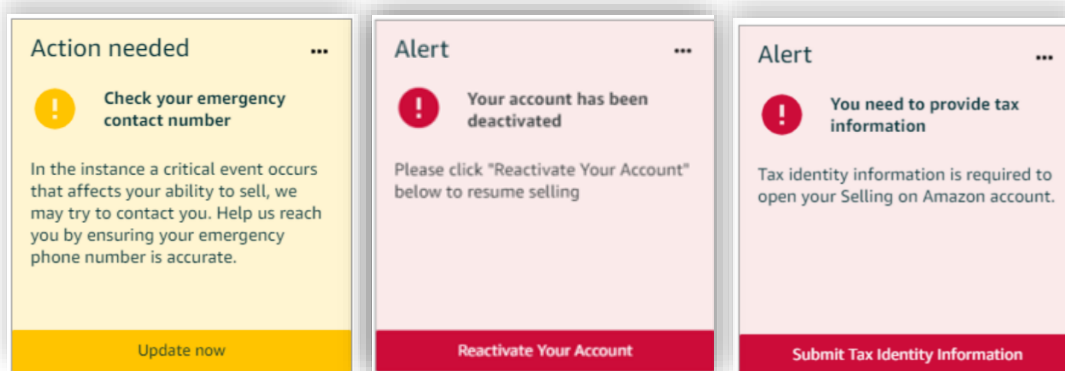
Action needed

...

!

Check your emergency contact number

In the instance a critical event occurs that affects your ability to sell, we may try to contact you. Help us reach you by ensuring your emergency phone number is accurate.

Update now

Alert

...

!

Your account has been deactivated

Please click "Reactivate Your Account" below to resume selling

Reactivate Your Account

Alert

...

!

You need to provide tax information

Tax identity information is required to open your Selling on Amazon account.

Submit Tax Identity Information